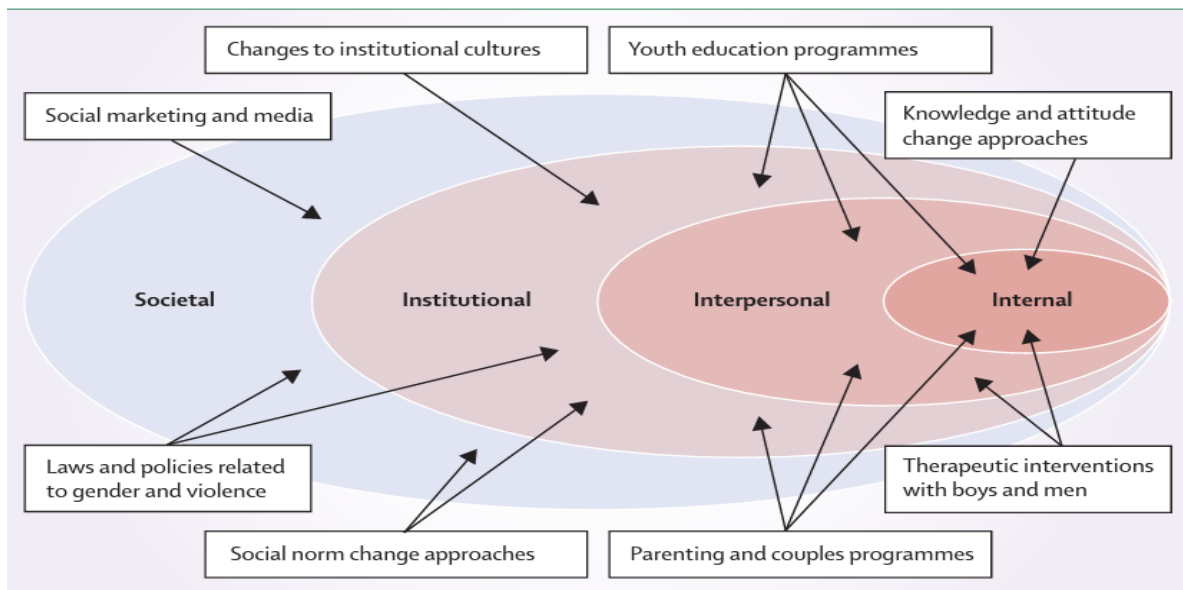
Changes to institutional cultures

Youth education programmes

Social marketing and media

Knowledge and attitude change approaches

Societal

Institutional

Interpersonal

Internal

Laws and policies related to gender and violence

Therapeutic interventions with boys and men

Social norm change approaches

Parenting and couples programmes